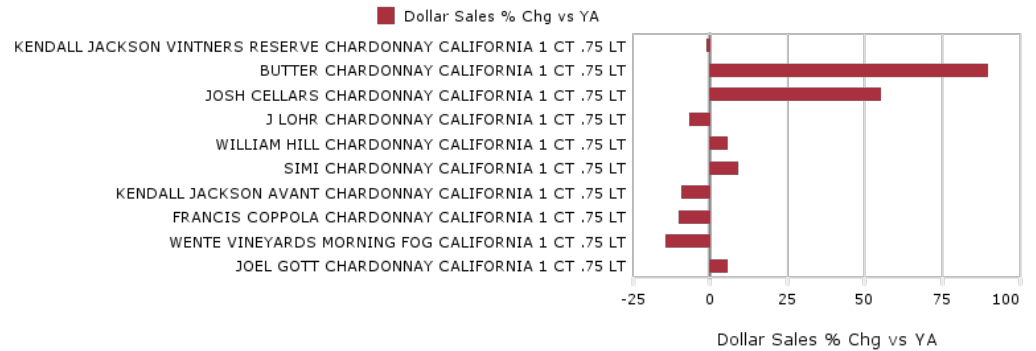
Dollar Sales % Chg vs YA

KENDALL JACKSON VINTNERS RESERVE CHARDONNAY CALIFORNIA 1 CT .75 LT
BUTTER CHARDONNAY CALIFORNIA 1 CT .75 LT
JOSH CELLARS CHARDONNAY CALIFORNIA 1 CT .75 LT
J LOHR CHARDONNAY CALIFORNIA 1 CT .75 LT
WILLIAM HILL CHARDONNAY CALIFORNIA 1 CT .75 LT
SIMI CHARDONNAY CALIFORNIA 1 CT .75 LT
KENDALL JACKSON AVANT CHARDONNAY CALIFORNIA 1 CT .75 LT
FRANCIS COPPOLA CHARDONNAY CALIFORNIA 1 CT .75 LT
WENTE VINEYARDS MORNING FOG CALIFORNIA 1 CT .75 LT
JOEL GOTT CHARDONNAY CALIFORNIA 1 CT .75 LT

-25 0 25 50 75 100

Dollar Sales % Chg vs YA